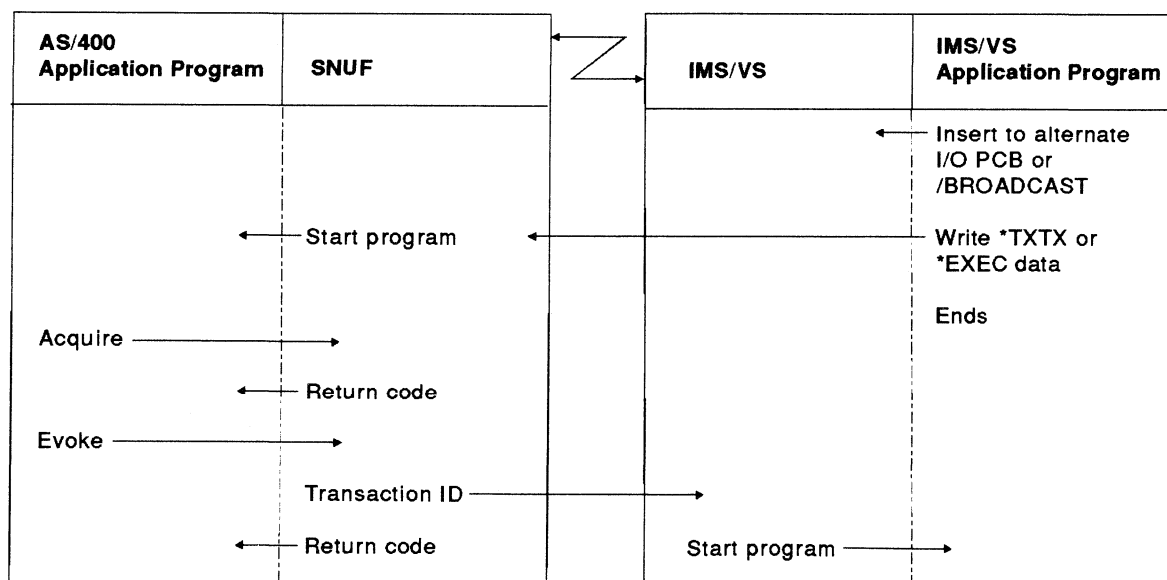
AS/400 Application Program

SNUF

IMS/VS

IMS/VS Application Program

Insert to alternate I/O PCB or /BROADCAST

Start program

Write *TXTX or *EXEC data

Ends

Acquire

Return code

Evoke

Transaction ID

Return code

Start program